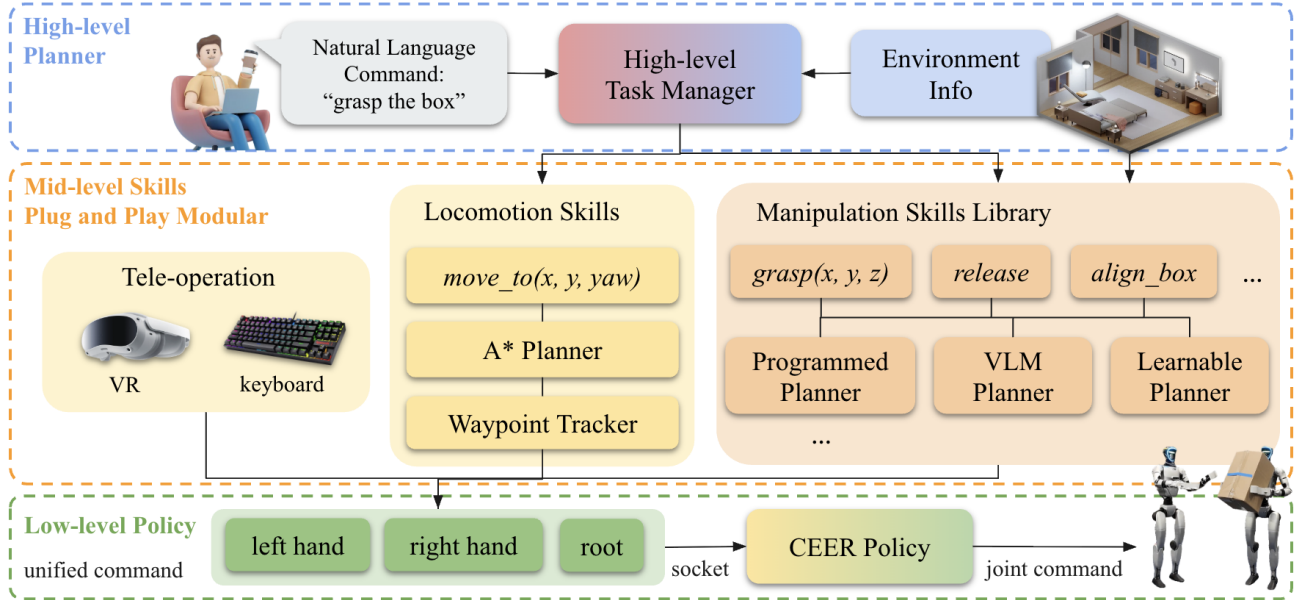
High-level Planner

Natural Language Command: “grasp the box”

High-level Task Manager

Environment Info

Mid-level Skills Plug and Play Modular

Tele-operation

VR

keyboard

Locomotion Skills

*move_to(x, y, yaw)*

A* Planner

Waypoint Tracker

Manipulation Skills Library

*grasp(x, y, z)*

*release*

*align_box*

...

Programmed Planner

VLM Planner

Learnable Planner

...

Low-level Policy

unified command

left hand

right hand

root

socket

CEER Policy

joint command